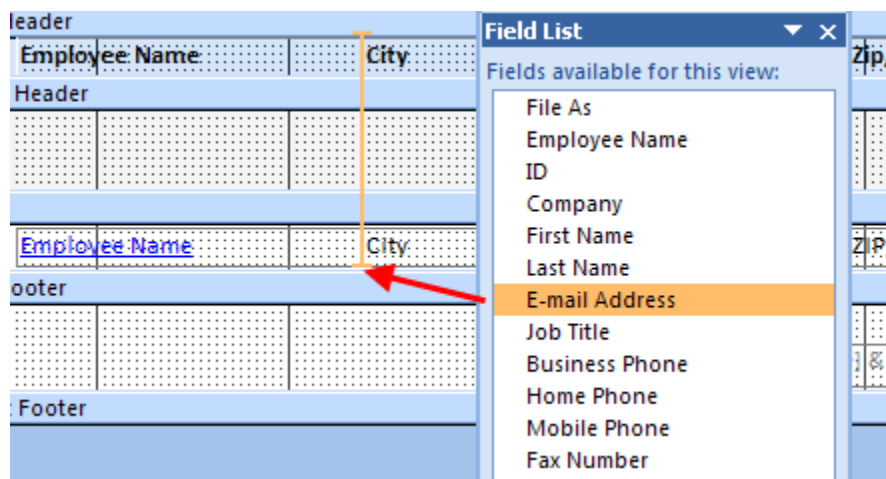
leader

Employee Name

City

Zip

Header

Employee Name

City

Z P

ooter

&

Footer

Field List

Fields available for this view:

File As
Employee Name
ID
Company
First Name
Last Name
E-mail Address
Job Title
Business Phone
Home Phone
Mobile Phone
Fax Number